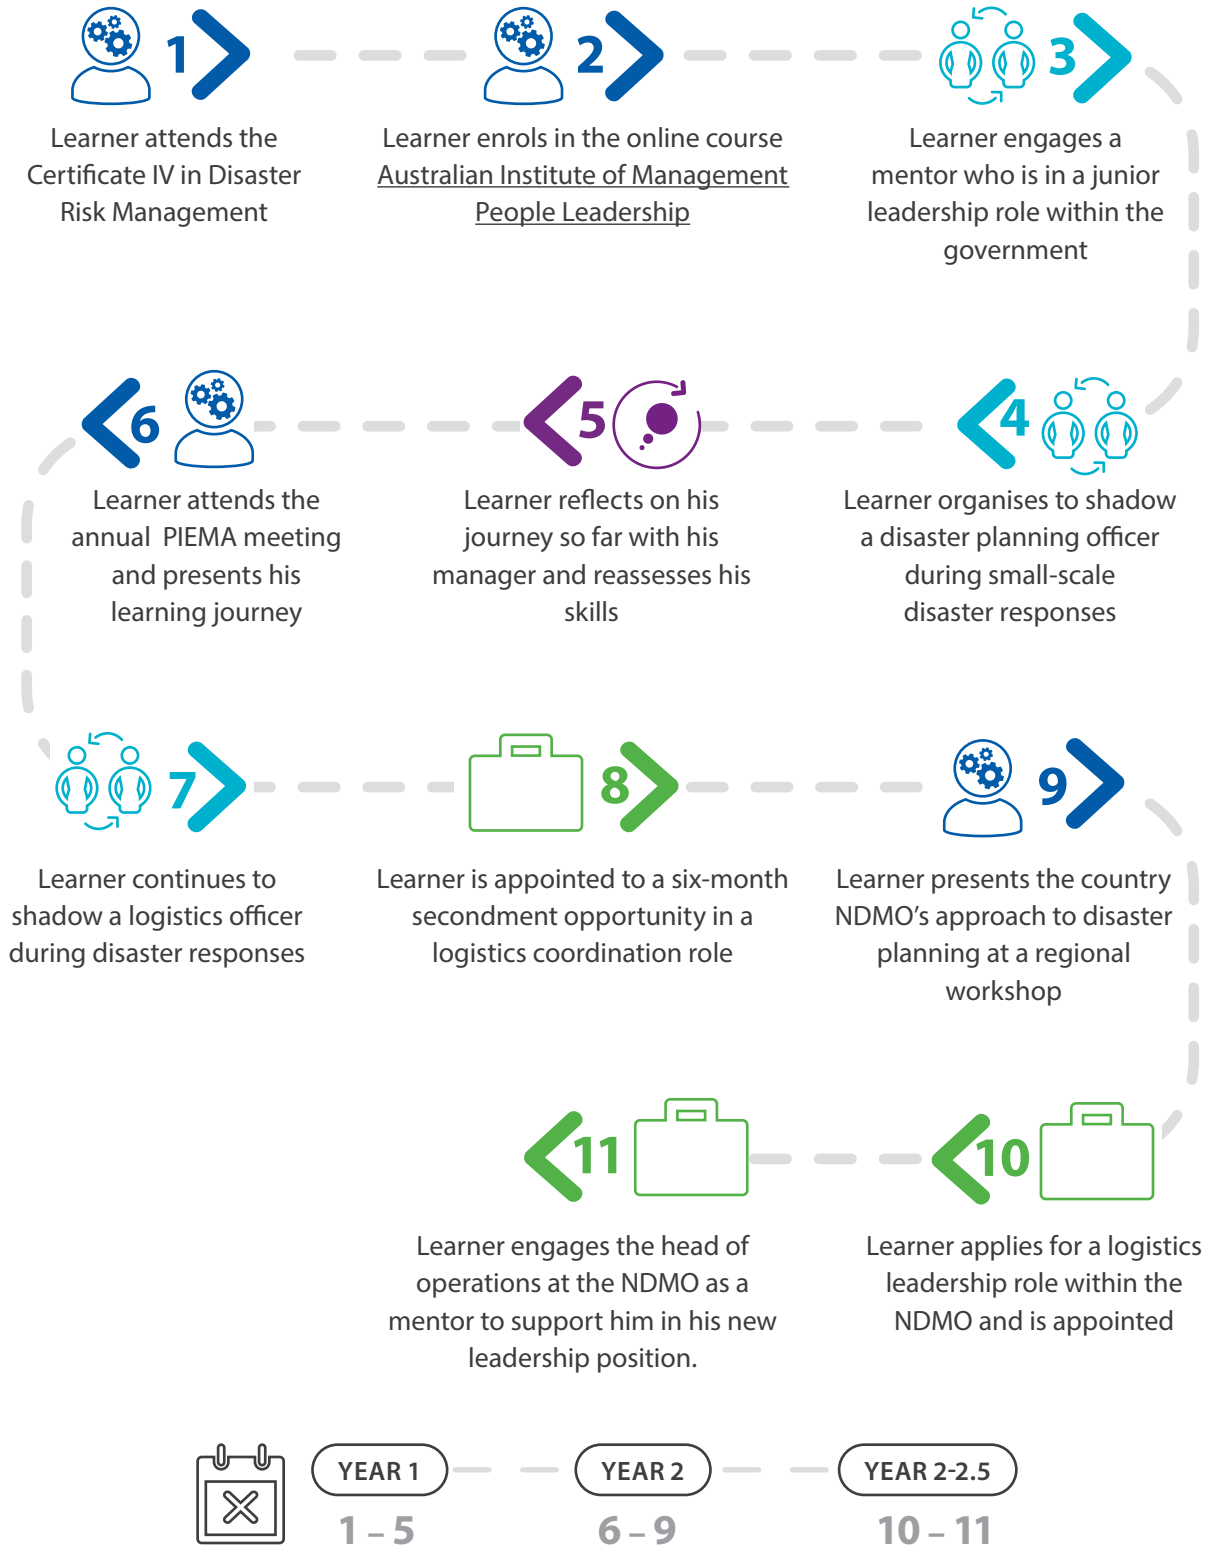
1

Learner attends the Certificate IV in Disaster Risk Management

2

Learner enrols in the online course Australian Institute of Management People Leadership

3

Learner engages a mentor who is in a junior leadership role within the government

6

Learner attends the annual PIEMA meeting and presents his learning journey

5

Learner reflects on his journey so far with his manager and reassesses his skills

4

Learner organises to shadow a disaster planning officer during small-scale disaster responses

7

Learner continues to shadow a logistics officer during disaster responses

8

Learner is appointed to a six-month secondment opportunity in a logistics coordination role

9

Learner presents the country NDMO's approach to disaster planning at a regional workshop

11

Learner engages the head of operations at the NDMO as a mentor to support him in his new leadership position.

10

Learner applies for a logistics leadership role within the NDMO and is appointed

YEAR 1
1 – 5

YEAR 2
6 – 9

YEAR 2-2.5
10 – 11